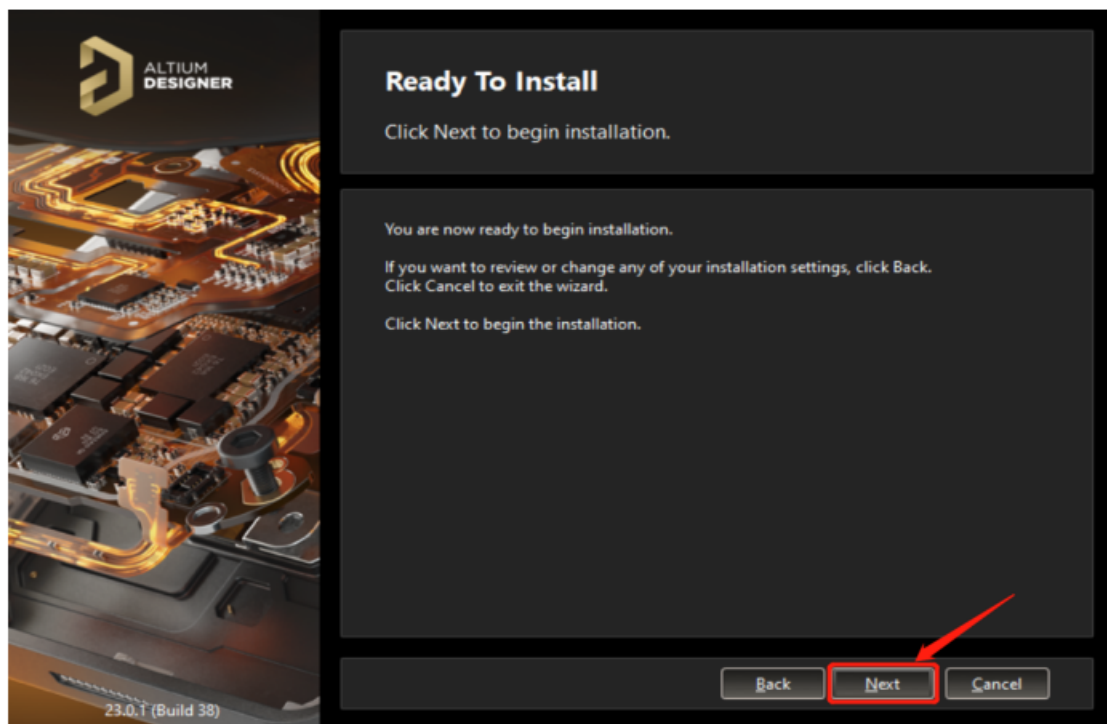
ALTIUM DESIGNER

Ready To Install

Click Next to begin installation.

You are now ready to begin installation.

If you want to review or change any of your installation settings, click Back. Click Cancel to exit the wizard.

Click Next to begin the installation.

23.0.1 (Build 38)

Back

Next

Cancel